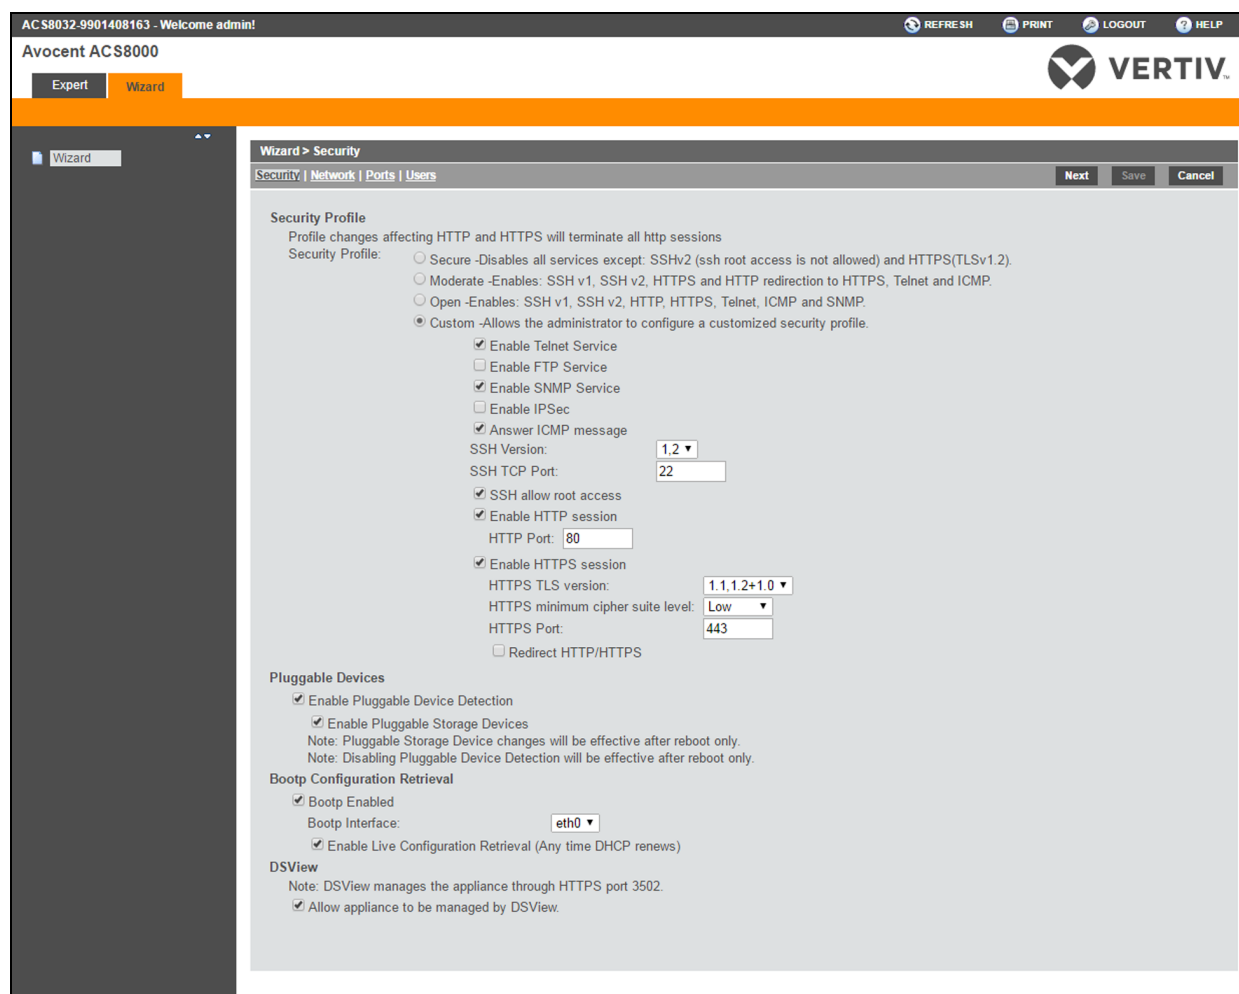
ACS8032-9901408163 - Welcome admin!

REFRESH PRINT LOGOUT HELP

Avocent ACS8000

VERTIV.

Expert Wizard

Wizard

Wizard > Security

Security | Network | Ports | Users

Next Save Cancel

Security Profile

Profile changes affecting HTTP and HTTPS will terminate all http sessions

Security Profile:

Secure -Disables all services except: SSHv2 (ssh root access is not allowed) and HTTPS(TLSv1.2).

Moderate -Enables: SSH v1, SSH v2, HTTPS and HTTP redirection to HTTPS, Telnet and ICMP.

Open -Enables: SSH v1, SSH v2, HTTP, HTTPS, Telnet, ICMP and SNMP.

Custom -Allows the administrator to configure a customized security profile.

Enable Telnet Service

Enable FTP Service

Enable SNMP Service

Enable IPSec

Answer ICMP message

SSH Version: 1,2

SSH TCP Port: 22

SSH allow root access

Enable HTTP session

HTTP Port: 80

Enable HTTPS session

HTTPS TLS version: 1.1,1.2+1.0

HTTPS minimum cipher suite level: Low

HTTPS Port: 443

Redirect HTTP/HTTPS

Pluggable Devices

Enable Pluggable Device Detection

Enable Pluggable Storage Devices

Note: Pluggable Storage Device changes will be effective after reboot only.

Note: Disabling Pluggable Device Detection will be effective after reboot only.

Bootp Configuration Retrieval

Bootp Enabled

Bootp Interface: eth0

Enable Live Configuration Retrieval (Any time DHCP renews)

DSView

Note: DSView manages the appliance through HTTPS port 3502.

Allow appliance to be managed by DSView.